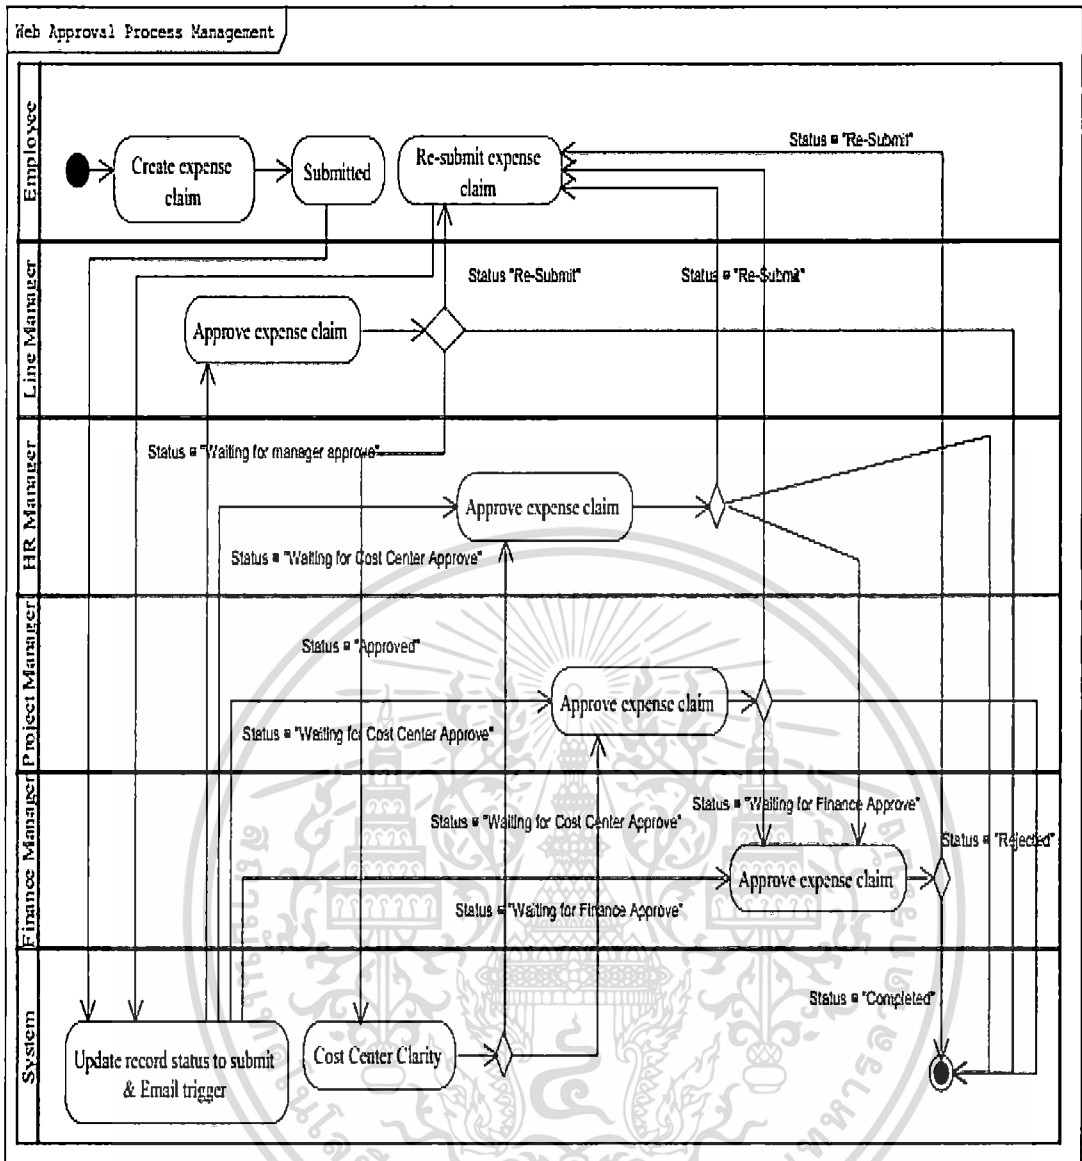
Web Approval Process Management

Employee

Create expense claim

Submitted

Re-submit expense claim

Status = "Re-Submit"

Line Manager

Status "Re-Submit"

Status = "Re-Submit"

Approve expense claim

HR Manager

Status = "Waiting for manager approve"

Approve expense claim

Status = "Waiting for Cost Center Approve"

Project Manager

Status = "Approved"

Approve expense claim

Status = "Waiting for Cost Center Approve"

Finance Manager

Status = "Waiting for Finance Approve"

Status = "Waiting for Cost Center Approve"

Status = "Rejected"

Approve expense claim

Status = "Waiting for Finance Approve"

System

Status = "Completed"

Update record status to submit & Email trigger

Cost Center Clarity